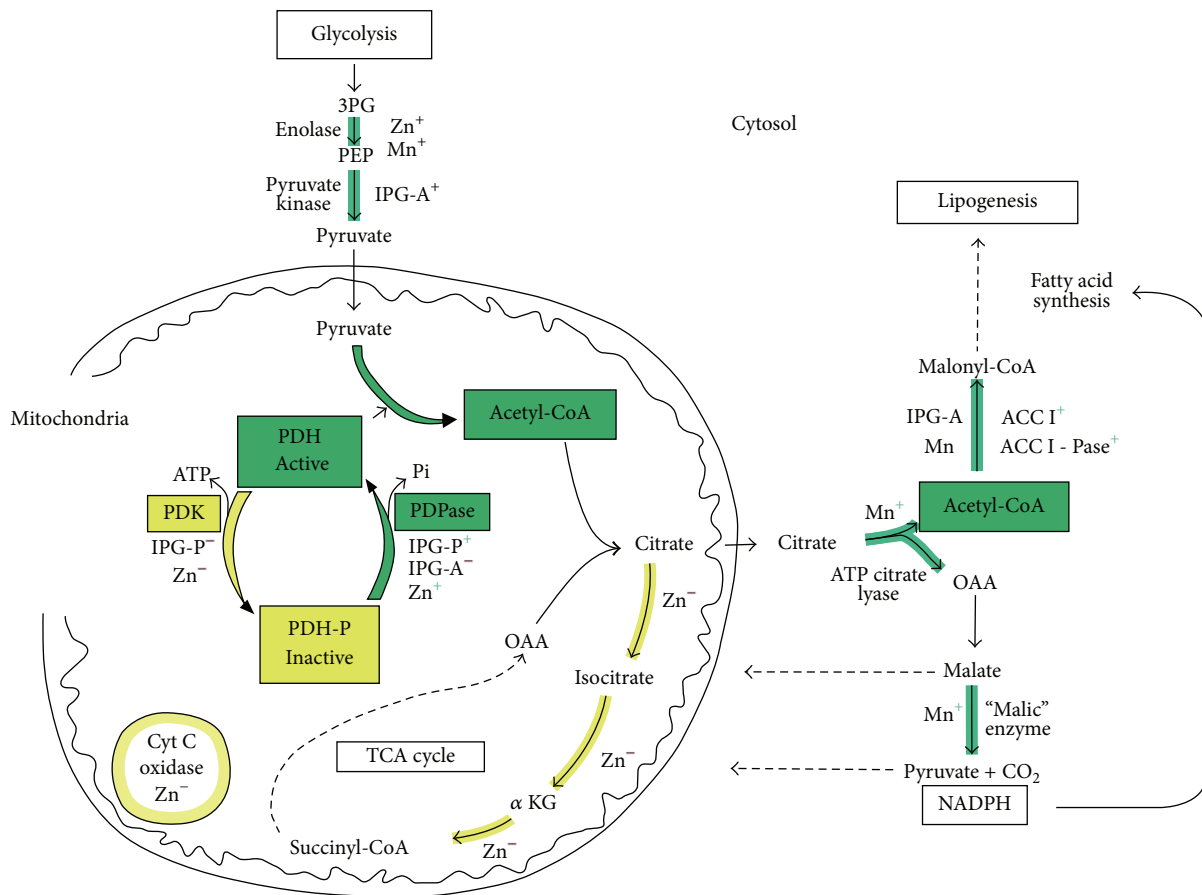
Glycolysis

3PG
Enolase
$Zn^+$
$Mn^+$
PEP
Pyruvate kinase
IPG-$A^+$
Pyruvate

Cytosol

Lipogenesis

Fatty acid synthesis

Pyruvate

Mitochondria

Acetyl-CoA

PDH Active

ATP
Pi

PDK
IPG-$P^-$
$Zn^-$

PDPase
IPG-$P^+$
IPG-$A^-$
$Zn^+$

PDH-P Inactive

Citrate
Citrate

Malonyl-CoA
IPG-A
Mn
ACC $I^+$
ACC I - $Pase^+$

Acetyl-CoA
$Mn^+$
ATP citrate lyase
OAA

$Zn^-$
OAA
Isocitrate

Malate
$Mn^+$
"Malic" enzyme
Pyruvate + $CO_2$
NADPH

Cyt C oxidase $Zn^-$

TCA cycle

$Zn^-$
$\alpha$ KG
Succinyl-CoA
$Zn^-$